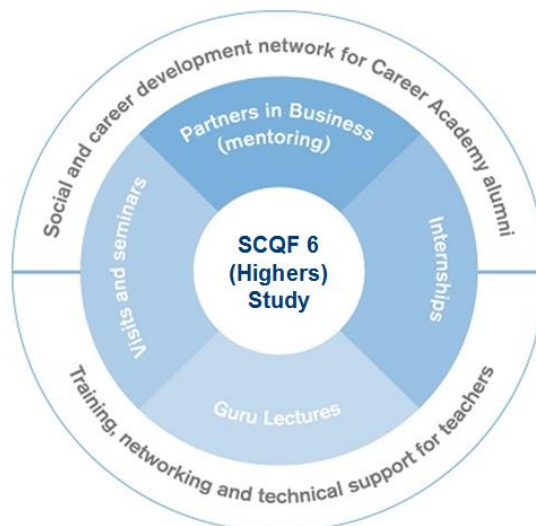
Social and career development network for Career Academy alumni

Partners in Business (mentoring)

Internships

Guru Lectures

Visits and seminars

SCQF 6 (Highers) Study

Training, networking and technical support for teachers